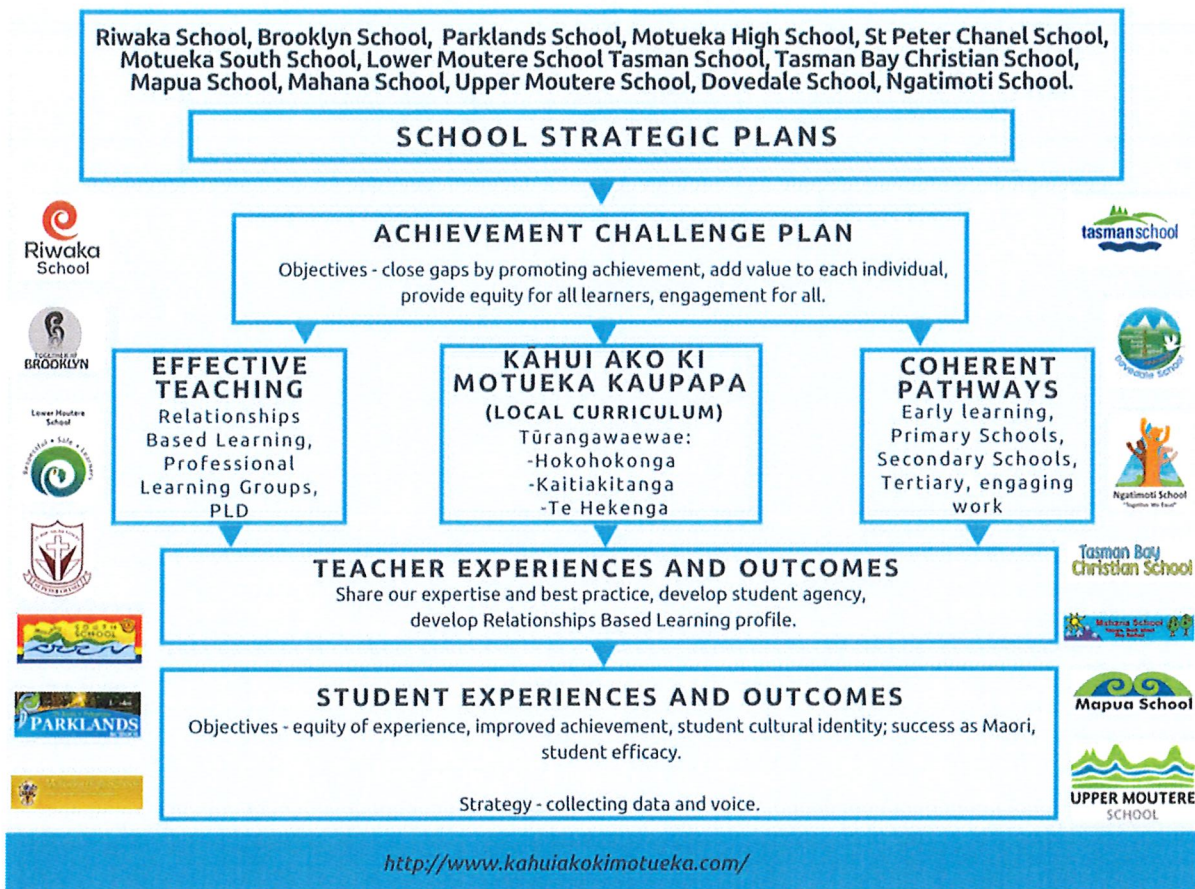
Riwaka School, Brooklyn School, Parklands School, Motueka High School, St Peter Chanel School, Motueka South School, Lower Moutere School Tasman School, Tasman Bay Christian School, Mapua School, Mahana School, Upper Moutere School, Dovedale School, Ngatimoti School.

SCHOOL STRATEGIC PLANS

ACHIEVEMENT CHALLENGE PLAN

Objectives - close gaps by promoting achievement, add value to each individual, provide equity for all learners, engagement for all.

EFFECTIVE TEACHING
Relationships Based Learning, Professional Learning Groups, PLD

KĀHUI AKO KI MOTUEKA KAUPAPA
(LOCAL CURRICULUM)
Tūrangawaewae:
-Hokohokonga
-Kaitiakitanga
-Te Hekenga

COHERENT PATHWAYS
Early learning, Primary Schools, Secondary Schools, Tertiary, engaging work

TEACHER EXPERIENCES AND OUTCOMES
Share our expertise and best practice, develop student agency, develop Relationships Based Learning profile.

STUDENT EXPERIENCES AND OUTCOMES
Objectives - equity of experience, improved achievement, student cultural identity; success as Maori, student efficacy.

Strategy - collecting data and voice.

Riwaka School

TOGETHER AT BROOKLYN

Lower Moutere School

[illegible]

SCHOOL

PARKLANDS

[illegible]

tasmanschool

Dovedale School

Ngatimoti School
"Together We Excel"

Tasman Bay Christian School

Mahana School

Mapua School

UPPER MOUTERE SCHOOL

http://www.kahuiakokimotueka.com/